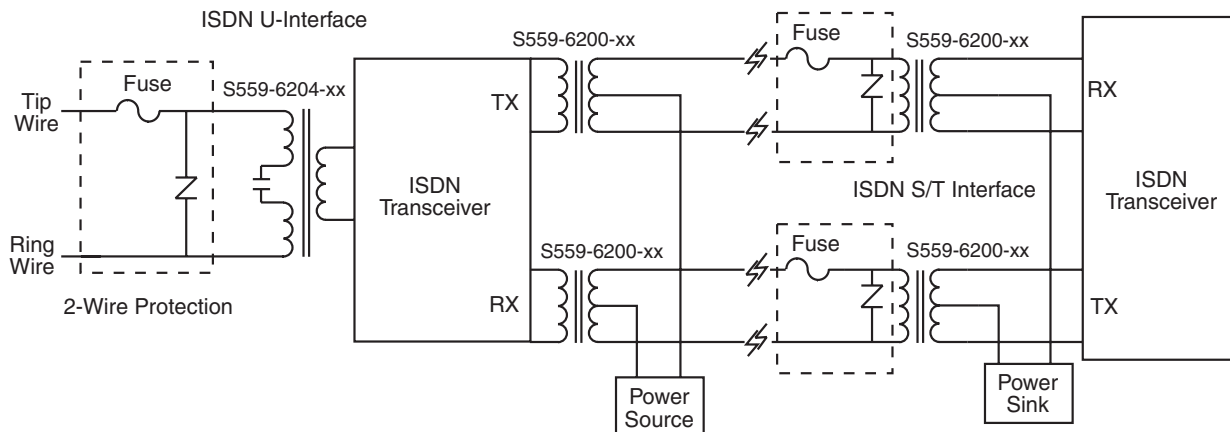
ISDN U-Interface

Fuse

Tip Wire

Ring Wire

2-Wire Protection

S559-6204-xx

ISDN Transceiver

TX

RX

S559-6200-xx

S559-6200-xx

Power Source

Fuse

Fuse

S559-6200-xx

S559-6200-xx

ISDN S/T Interface

Power Sink

RX

TX

ISDN Transceiver